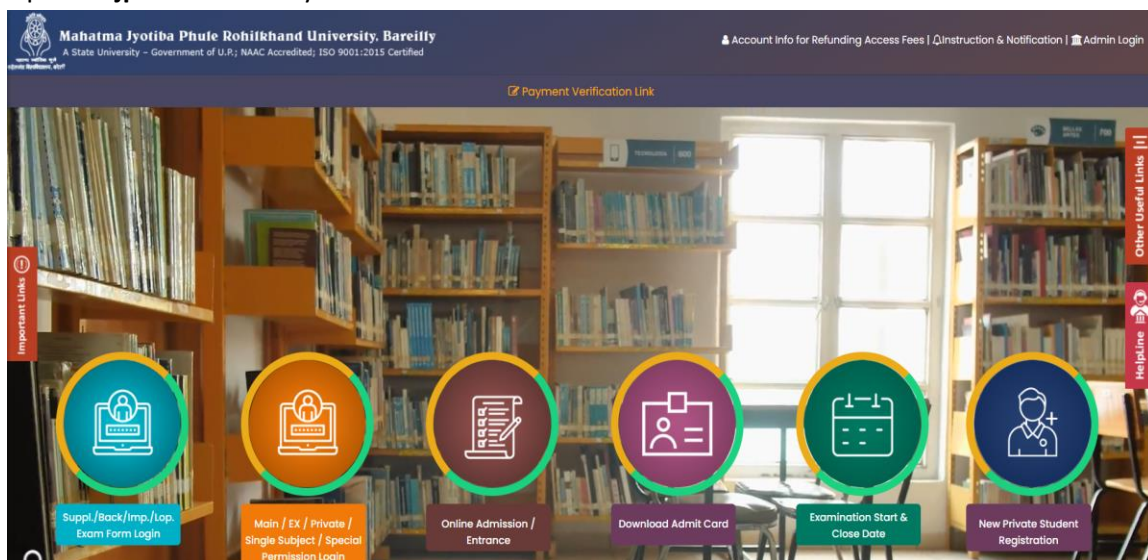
Mahatma Jyotiba Phule Rohilkhand University, Bareilly
A State University - Government of U.P.; NAAC Accredited; ISO 9001:2015 Certified

Account Info for Refunding Access Fees | Instruction & Notification | Admin Login

Payment Verification Link

Other Useful Links

Important Links

HelpLine

Suppl./Back/Imp./Lop. Exam Form Login

Main / EX / Private / Single Subject / Special Permission Login

Online Admission / Entrance

Download Admit Card

Examination Start & Close Date

New Private Student Registration